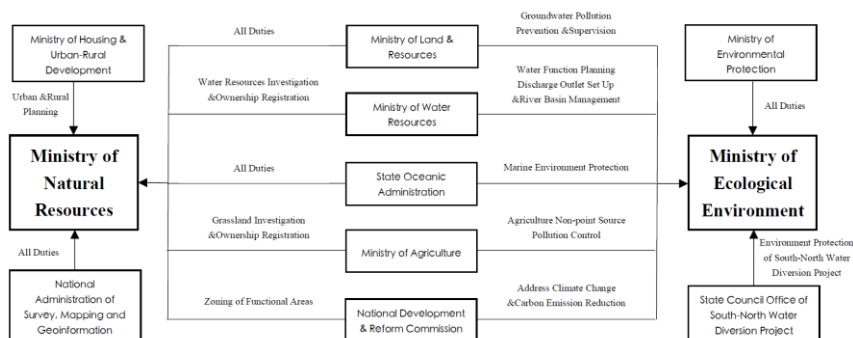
Ministry of Housing & Urban-Rural Development

Urban &Rural Planning

Ministry of Natural Resources

All Duties

National Administration of Survey, Mapping and Geoinformation

All Duties

Ministry of Land & Resources

Groundwater Pollution Prevention &Supervision

Water Resources Investigation &Ownership Registration

Ministry of Water Resources

Water Function Planning Discharge Outlet Set Up &River Basin Management

All Duties

State Oceanic Administration

Marine Environment Protection

Grassland Investigation &Ownership Registration

Ministry of Agriculture

Agriculture Non-point Source Pollution Control

Zoning of Functional Areas

National Development & Reform Commission

Address Climate Change &Carbon Emission Reduction

Ministry of Environmental Protection

All Duties

Ministry of Ecological Environment

Environment Protection of South-North Water Diversion Project

State Council Office of South-North Water Diversion Project